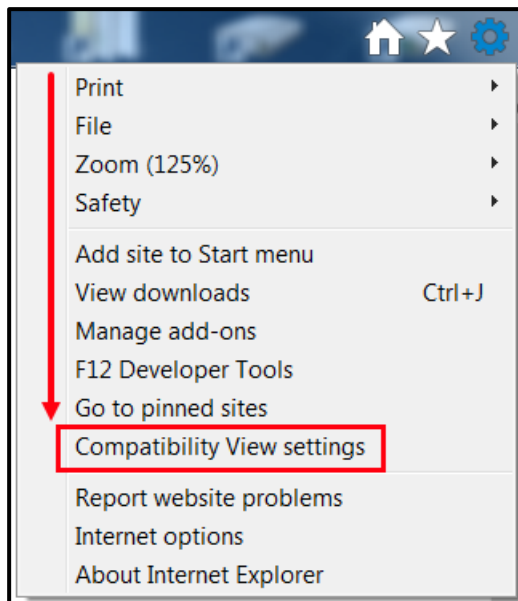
Print
File
Zoom (125%)
Safety

Add site to Start menu
View downloads Ctrl+J
Manage add-ons
F12 Developer Tools
Go to pinned sites
Compatibility View settings

Report website problems
Internet options
About Internet Explorer